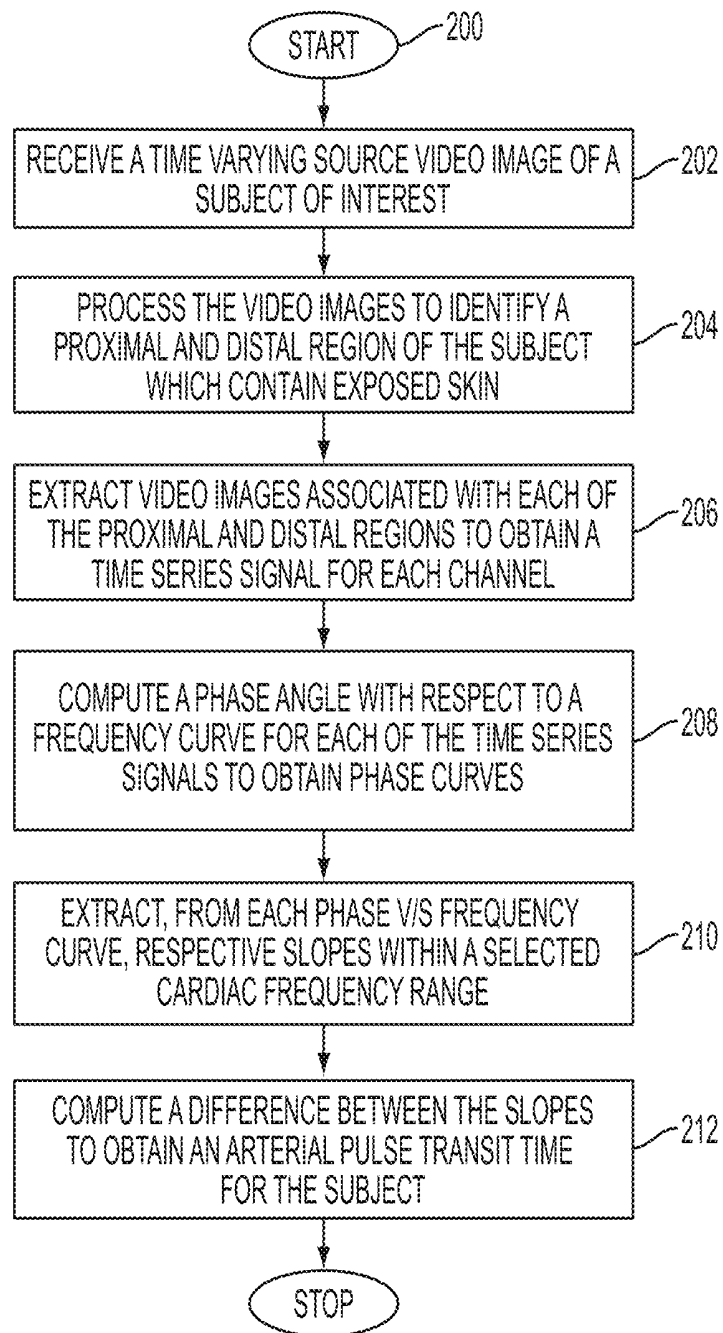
START

200

RECEIVE A TIME VARYING SOURCE VIDEO IMAGE OF A SUBJECT OF INTEREST

202

PROCESS THE VIDEO IMAGES TO IDENTIFY A PROXIMAL AND DISTAL REGION OF THE SUBJECT WHICH CONTAIN EXPOSED SKIN

204

EXTRACT VIDEO IMAGES ASSOCIATED WITH EACH OF THE PROXIMAL AND DISTAL REGIONS TO OBTAIN A TIME SERIES SIGNAL FOR EACH CHANNEL

206

COMPUTE A PHASE ANGLE WITH RESPECT TO A FREQUENCY CURVE FOR EACH OF THE TIME SERIES SIGNALS TO OBTAIN PHASE CURVES

208

EXTRACT, FROM EACH PHASE V/S FREQUENCY CURVE, RESPECTIVE SLOPES WITHIN A SELECTED CARDIAC FREQUENCY RANGE

210

COMPUTE A DIFFERENCE BETWEEN THE SLOPES TO OBTAIN AN ARTERIAL PULSE TRANSIT TIME FOR THE SUBJECT

212

STOP